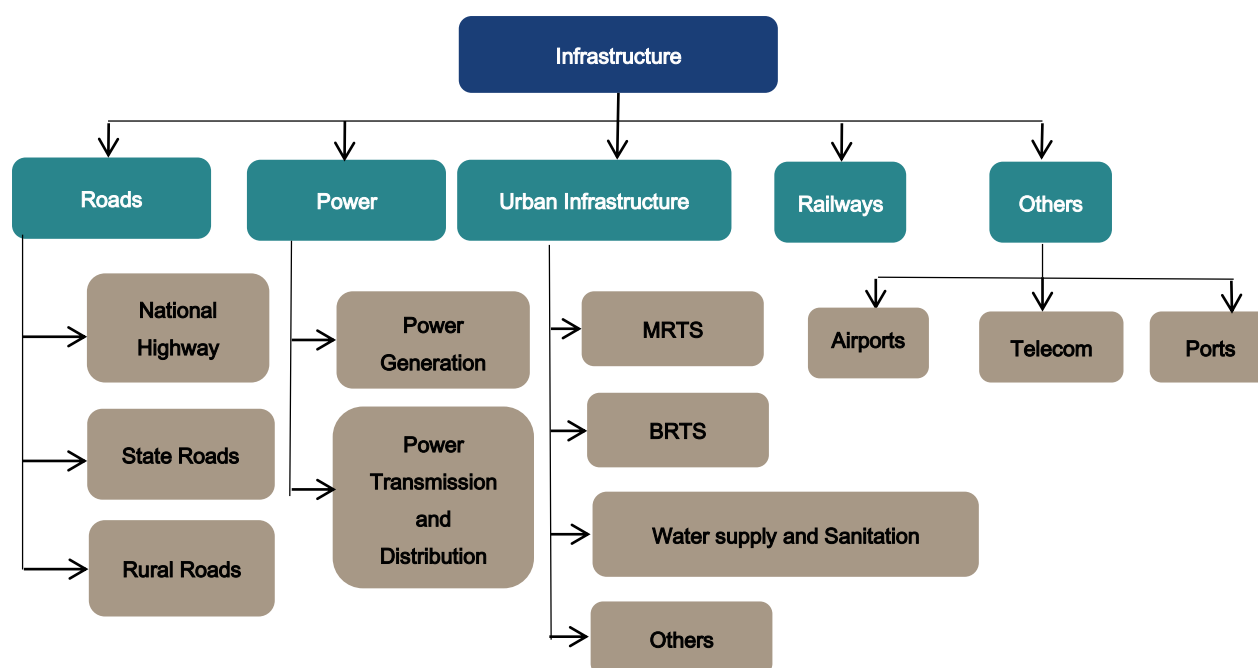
Infrastructure

Roads

Power

Urban Infrastructure

Railways

Others

National Highway

State Roads

Rural Roads

Power Generation

Power Transmission and Distribution

MRTS

BRTS

Water supply and Sanitation

Others

Airports

Telecom

Ports